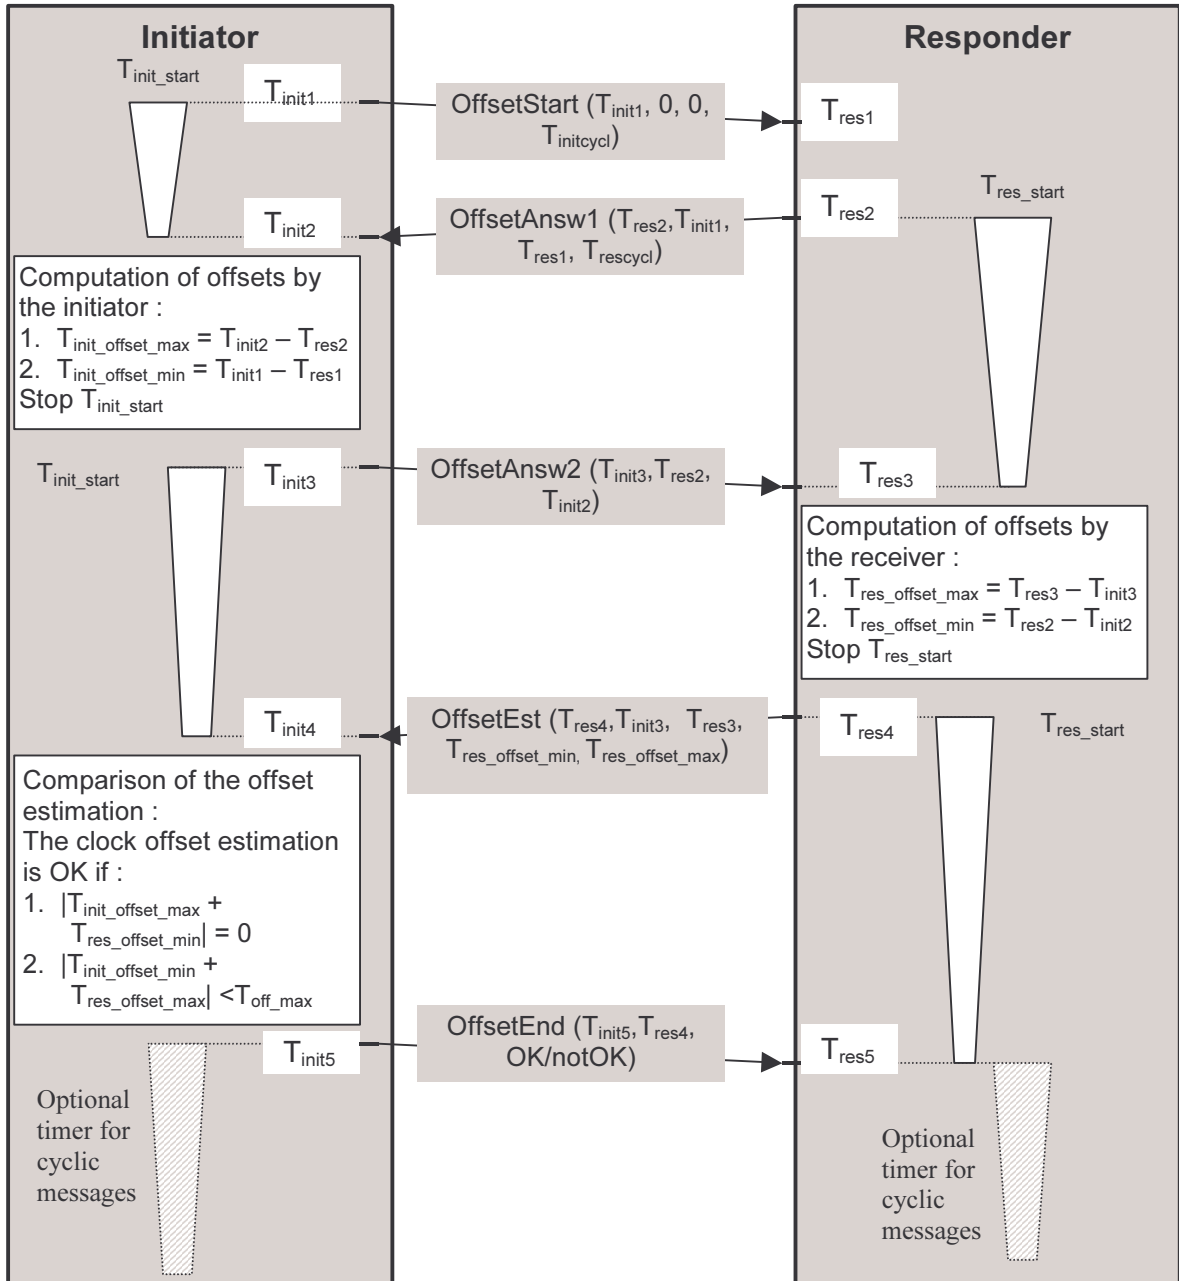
Initiator

Responder

$T_{init\_start}$

$T_{init1}$

OffsetStart ($T_{init1}$, 0, 0, $T_{initcycl}$)

$T_{res1}$

$T_{res2}$

$T_{res\_start}$

$T_{init2}$

OffsetAnsw1 ($T_{res2}$,$T_{init1}$, $T_{res1}$, $T_{rescycl}$)

Computation of offsets by the initiator :
1. $T_{init\_offset\_max} = T_{init2} – T_{res2}$
2. $T_{init\_offset\_min} = T_{init1} – T_{res1}$
Stop $T_{init\_start}$

$T_{init\_start}$

$T_{init3}$

OffsetAnsw2 ($T_{init3}$,$T_{res2}$, $T_{init2}$)

$T_{res3}$

Computation of offsets by the receiver :
1. $T_{res\_offset\_max} = T_{res3} – T_{init3}$
2. $T_{res\_offset\_min} = T_{res2} – T_{init2}$
Stop $T_{res\_start}$

$T_{init4}$

OffsetEst ($T_{res4}$,$T_{init3}$, $T_{res3}$, $T_{res\_offset\_min,}$ $T_{res\_offset\_max}$)

$T_{res4}$

$T_{res\_start}$

Comparison of the offset estimation :
The clock offset estimation is OK if :
1. $|T_{init\_offset\_max} + T_{res\_offset\_min}| = 0$
2. $|T_{init\_offset\_min} + T_{res\_offset\_max}| < T_{off\_max}$

$T_{init5}$

OffsetEnd ($T_{init5}$,$T_{res4}$, OK/notOK)

$T_{res5}$

Optional timer for cyclic messages

Optional timer for cyclic messages